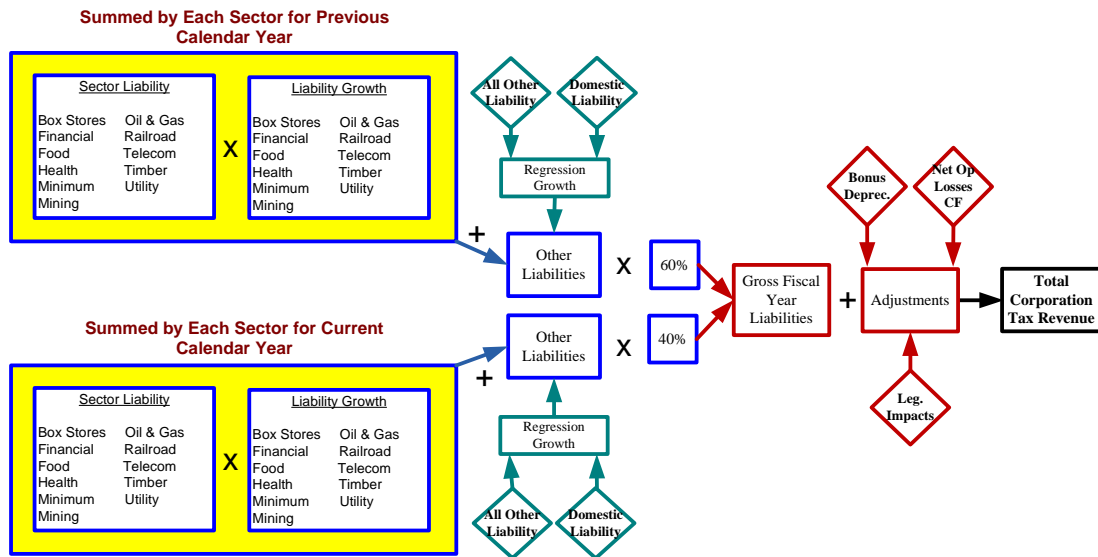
Summed by Each Sector for Previous Calendar Year

Sector Liability

Box Stores
Financial
Food
Health
Minimum
Mining

Oil & Gas
Railroad
Telecom
Timber
Utility

X

Liability Growth

Box Stores
Financial
Food
Health
Minimum
Mining

Oil & Gas
Railroad
Telecom
Timber
Utility

All Other Liability

Domestic Liability

Regression Growth

+

Other Liabilities

X

60%

Gross Fiscal Year Liabilities

+

Bonus Deprec.

Net Op Losses CF

Adjustments

Total Corporation Tax Revenue

Summed by Each Sector for Current Calendar Year

Sector Liability

Box Stores
Financial
Food
Health
Minimum
Mining

Oil & Gas
Railroad
Telecom
Timber
Utility

X

Liability Growth

Box Stores
Financial
Food
Health
Minimum
Mining

Oil & Gas
Railroad
Telecom
Timber
Utility

+

Other Liabilities

X

40%

Regression Growth

All Other Liability

Domestic Liability

Leg. Impacts